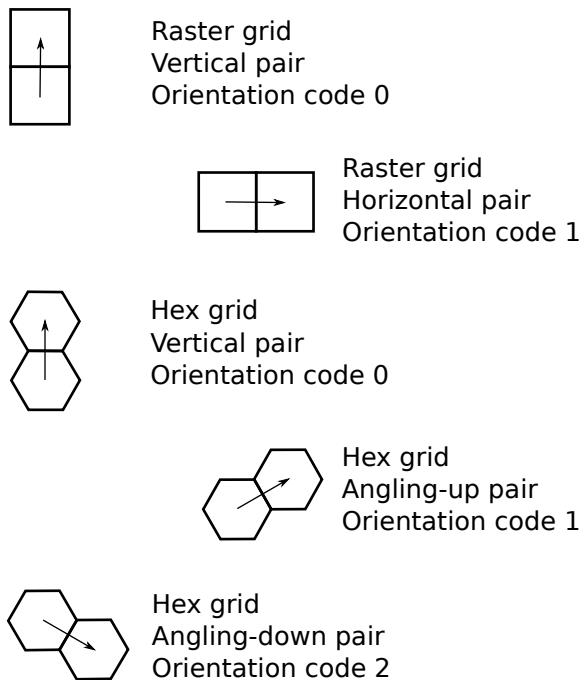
Raster grid
Vertical pair
Orientation code 0

Raster grid
Horizontal pair
Orientation code 1

Hex grid
Vertical pair
Orientation code 0

Hex grid
Angling-up pair
Orientation code 1

Hex grid
Angling-down pair
Orientation code 2